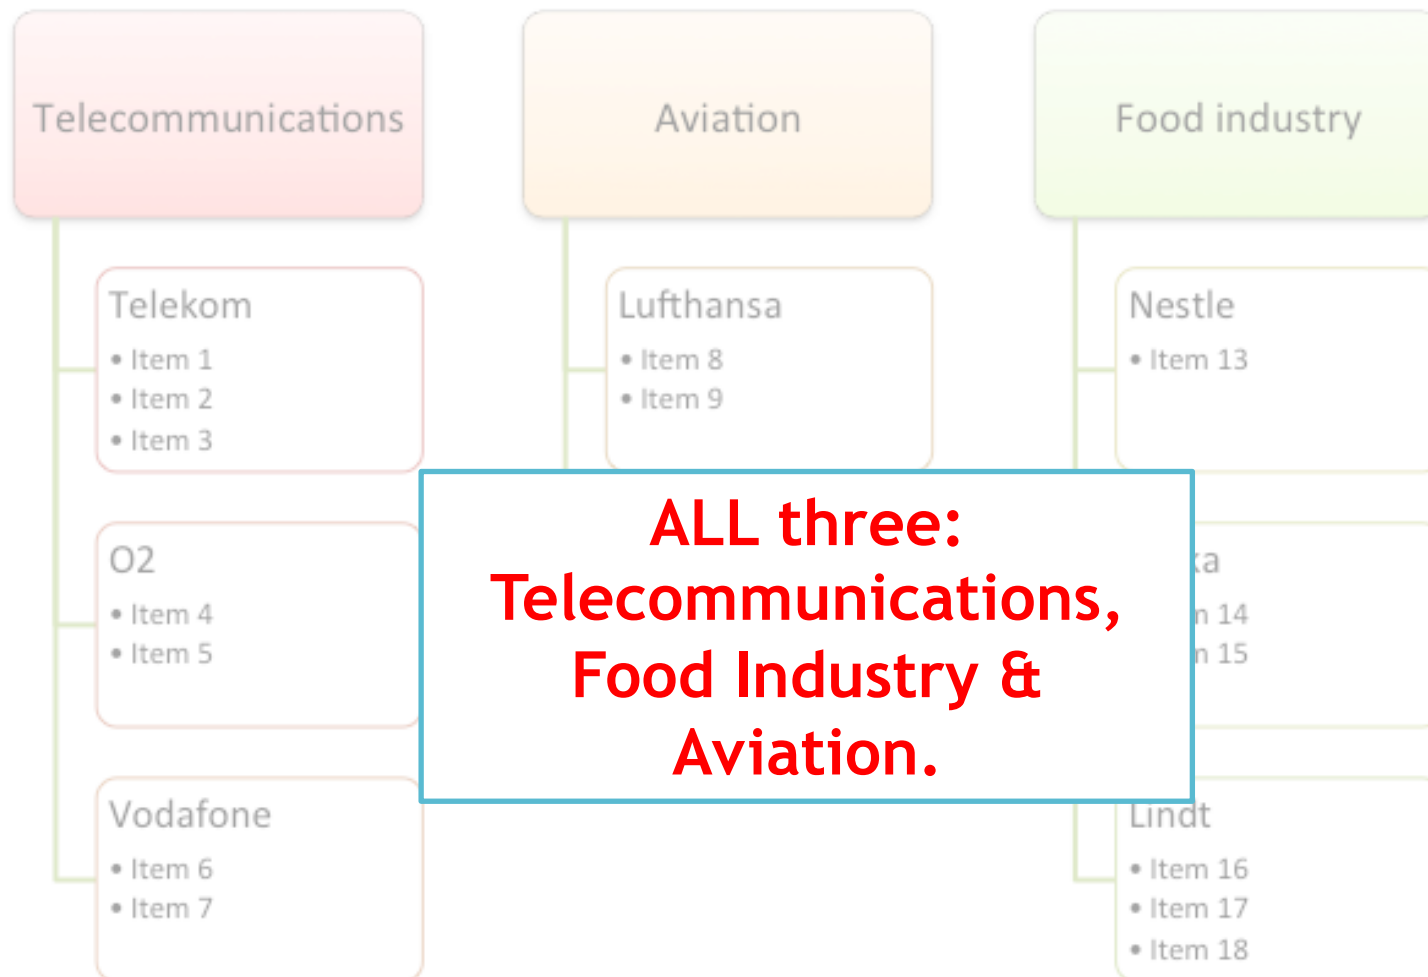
Telecommunications

Telekom
• Item 1
• Item 2
• Item 3

O2
• Item 4
• Item 5

Vodafone
• Item 6
• Item 7

Aviation

Lufthansa
• Item 8
• Item 9

Food industry

Nestle
• Item 13

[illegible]ka
• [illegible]n 14
• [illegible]n 15

Lindt
• Item 16
• Item 17
• Item 18

ALL three: Telecommunications, Food Industry & Aviation.